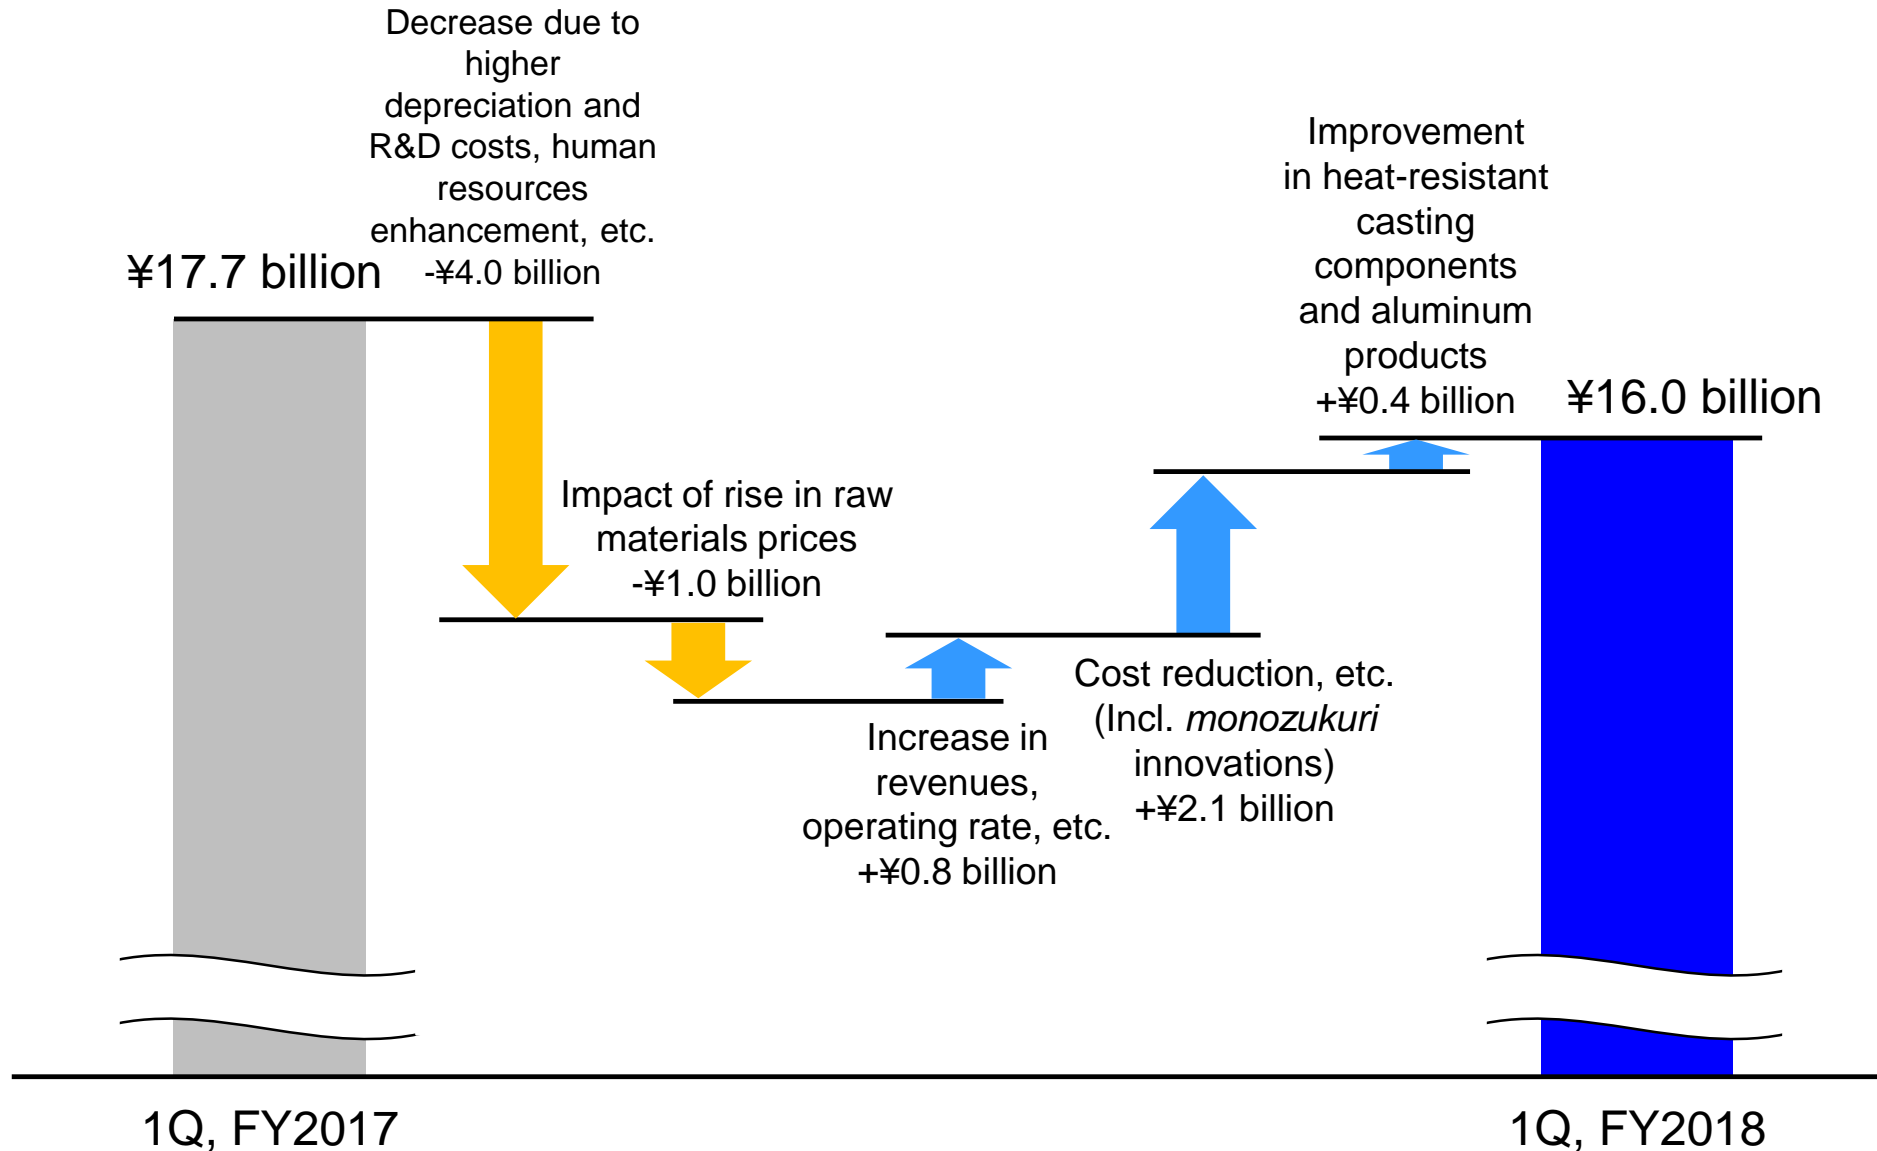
Decrease due to higher depreciation and R&D costs, human resources enhancement, etc. -¥4.0 billion

¥17.7 billion

Improvement in heat-resistant casting components and aluminum products +¥0.4 billion

¥16.0 billion

Impact of rise in raw materials prices -¥1.0 billion

Cost reduction, etc. (Incl. *monozukuri* innovations) +¥2.1 billion

Increase in revenues, operating rate, etc. +¥0.8 billion

1Q, FY2017

1Q, FY2018